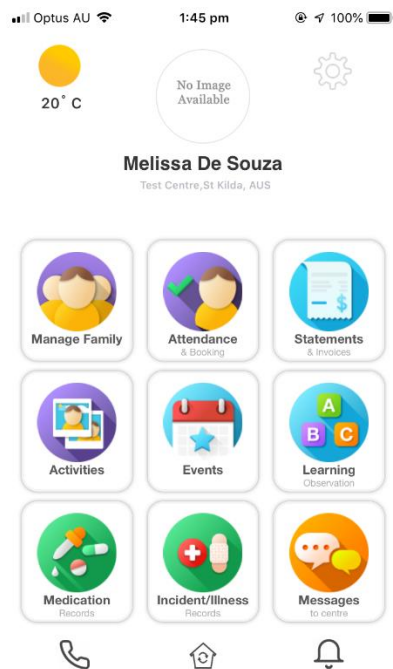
Optus AU 1:45 pm 100%

20˚C

No Image Available

Melissa De Souza

Test Centre,St Kilda, AUS

Manage Family

Attendance
& Booking

Statements
& Invoices

Activities

Events

A
B C

Learning
Observation

Medication
Records

Incident/Illness
Records

Messages
to centre